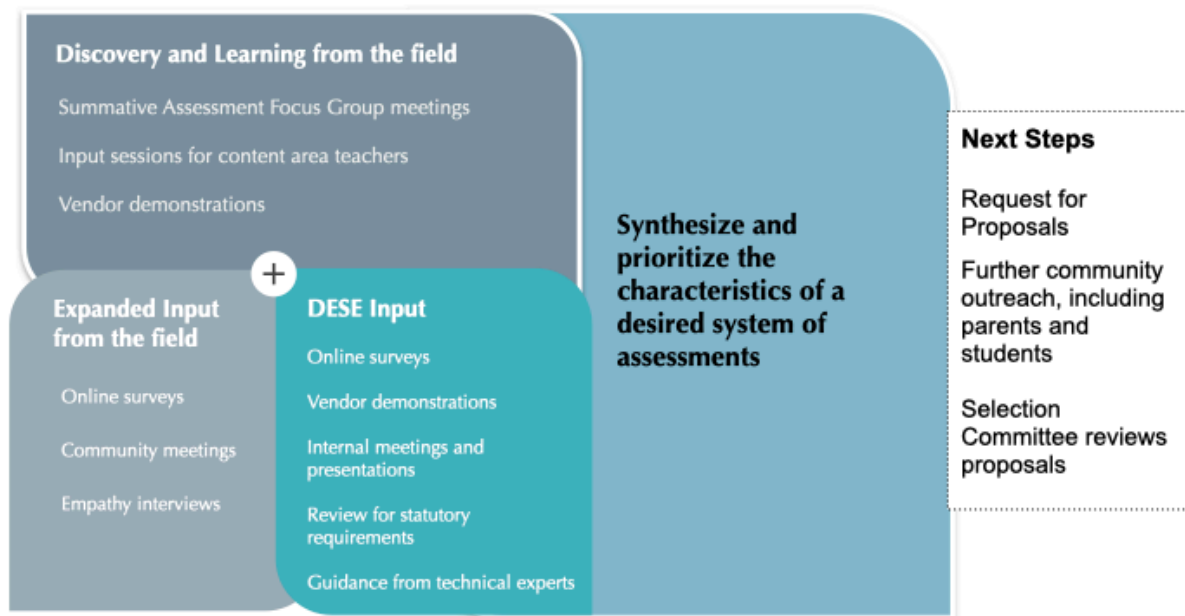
Discovery and Learning from the field

Summative Assessment Focus Group meetings

Input sessions for content area teachers

Vendor demonstrations

+

Expanded Input from the field

Online surveys

Community meetings

Empathy interviews

DESE Input

Online surveys

Vendor demonstrations

Internal meetings and presentations

Review for statutory requirements

Guidance from technical experts

Synthesize and prioritize the characteristics of a desired system of assessments

Next Steps

Request for Proposals

Further community outreach, including parents and students

Selection Committee reviews proposals